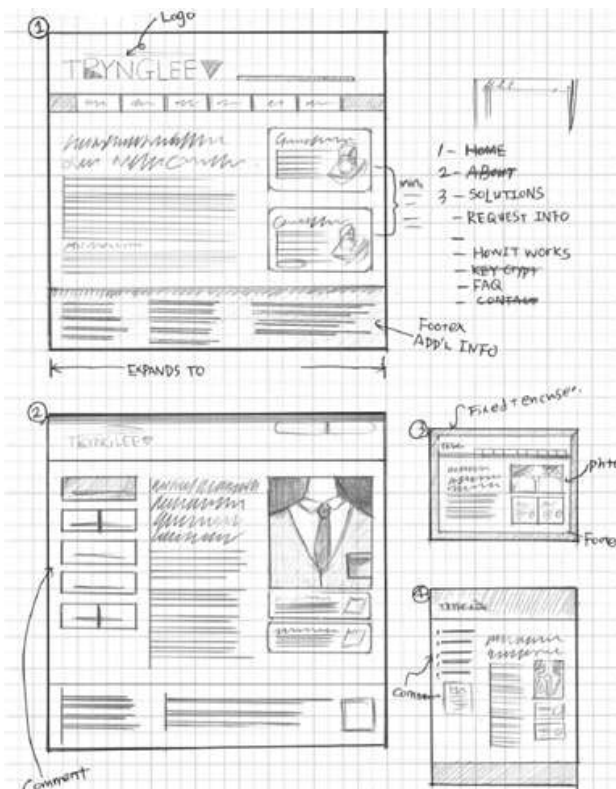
①

Logo

TRYNGLEE

1 - HOME
2 - ABOUT
3 - SOLUTIONS
- REQUEST INFO
-
- HOW IT WORKS
- KEY CRYPT
- FAQ
- CONTACT

FOOTER
ADD'L INFO

EXPANDS TO

②

TRYNGLEE

Fixed + encase.

③

photo

Footer

④

TRYNGLEE

Comment

Comment